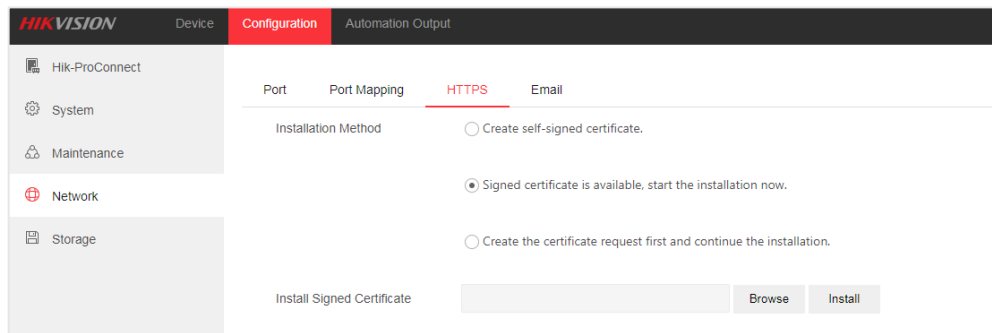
HIKVISION Device Configuration Automation Output

Hik-ProConnect

System

Maintenance

Network

Storage

Port Port Mapping HTTPS Email

Installation Method

Create self-signed certificate.

Signed certificate is available, start the installation now.

Create the certificate request first and continue the installation.

Install Signed Certificate

Browse Install